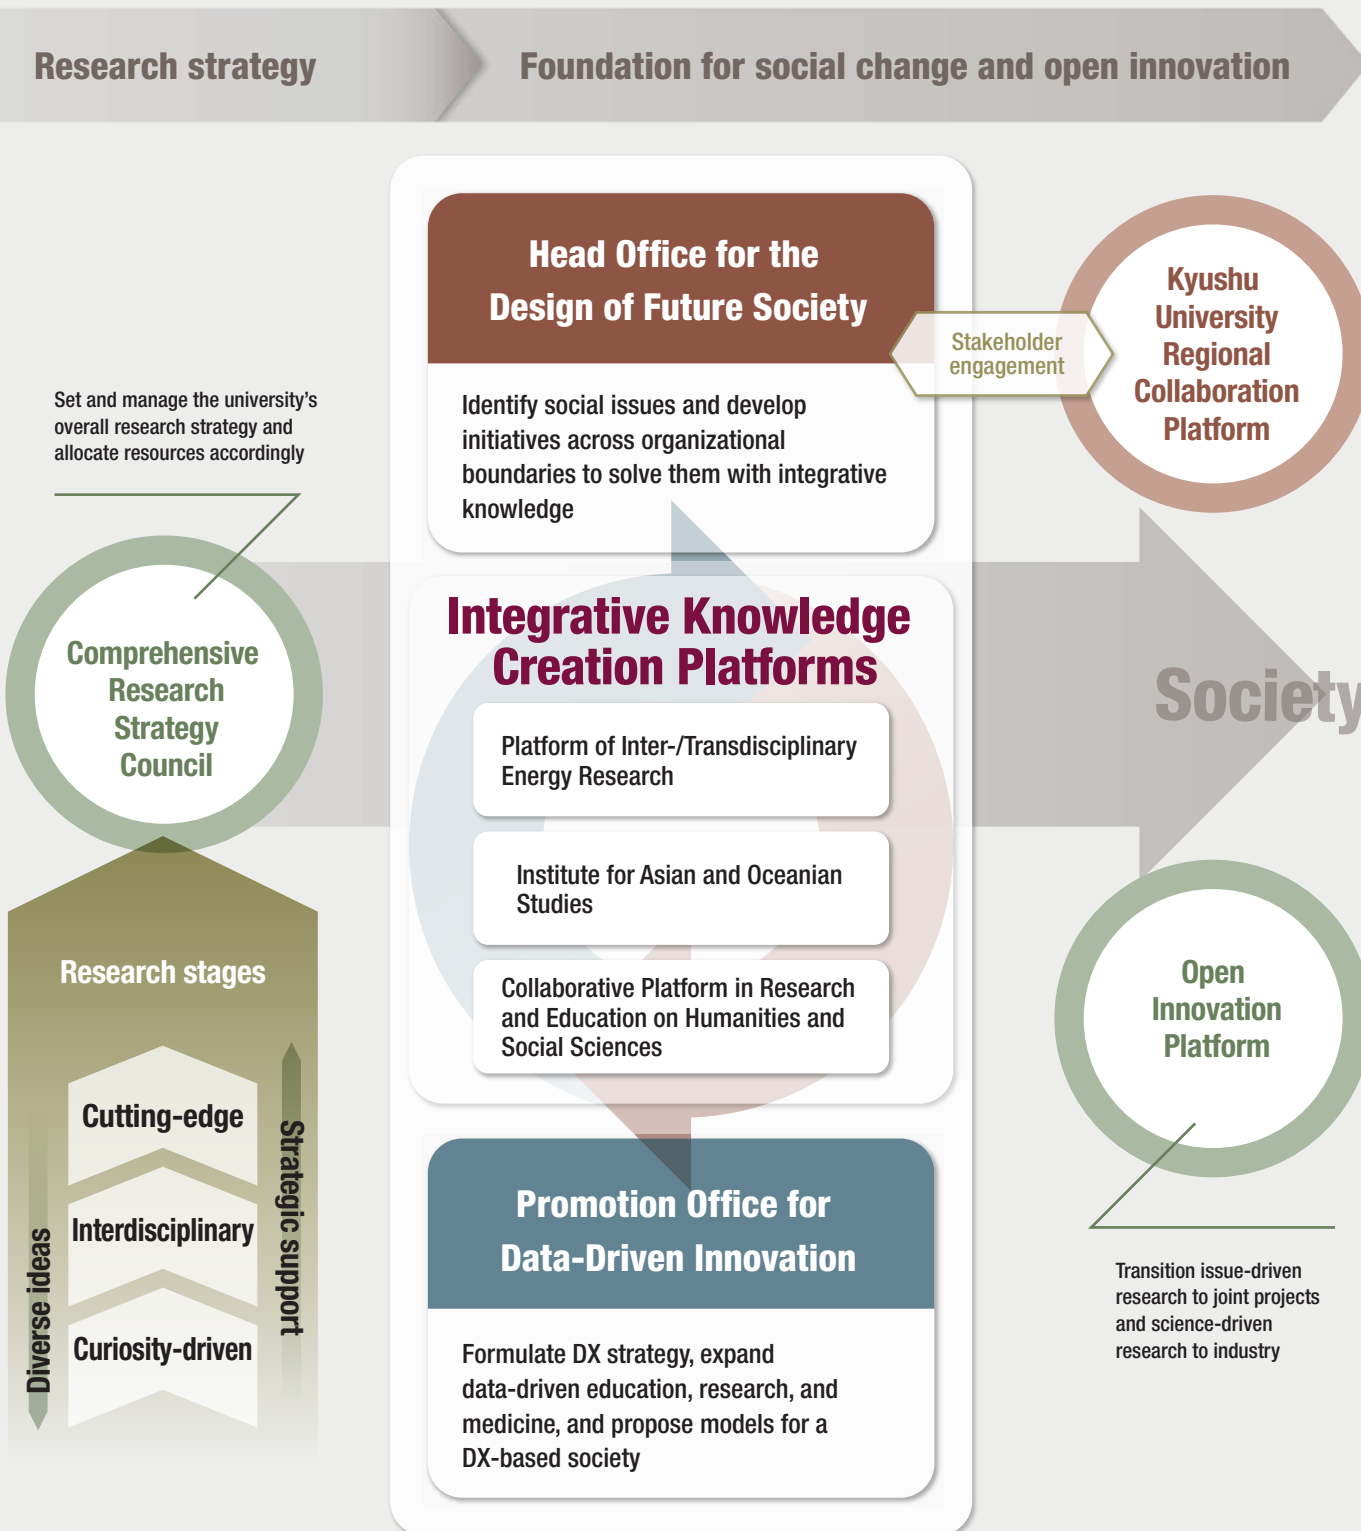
Research strategy

Foundation for social change and open innovation

Set and manage the university's overall research strategy and allocate resources accordingly

Comprehensive Research Strategy Council

Research stages

Cutting-edge

Interdisciplinary

Curiosity-driven

Diverse ideas

Strategic support

Head Office for the Design of Future Society

Identify social issues and develop initiatives across organizational boundaries to solve them with integrative knowledge

Stakeholder engagement

Kyushu University Regional Collaboration Platform

Integrative Knowledge Creation Platforms

Platform of Inter-/Transdisciplinary Energy Research

Institute for Asian and Oceanian Studies

Collaborative Platform in Research and Education on Humanities and Social Sciences

Society

Open Innovation Platform

Transition issue-driven research to joint projects and science-driven research to industry

Promotion Office for Data-Driven Innovation

Formulate DX strategy, expand data-driven education, research, and medicine, and propose models for a DX-based society